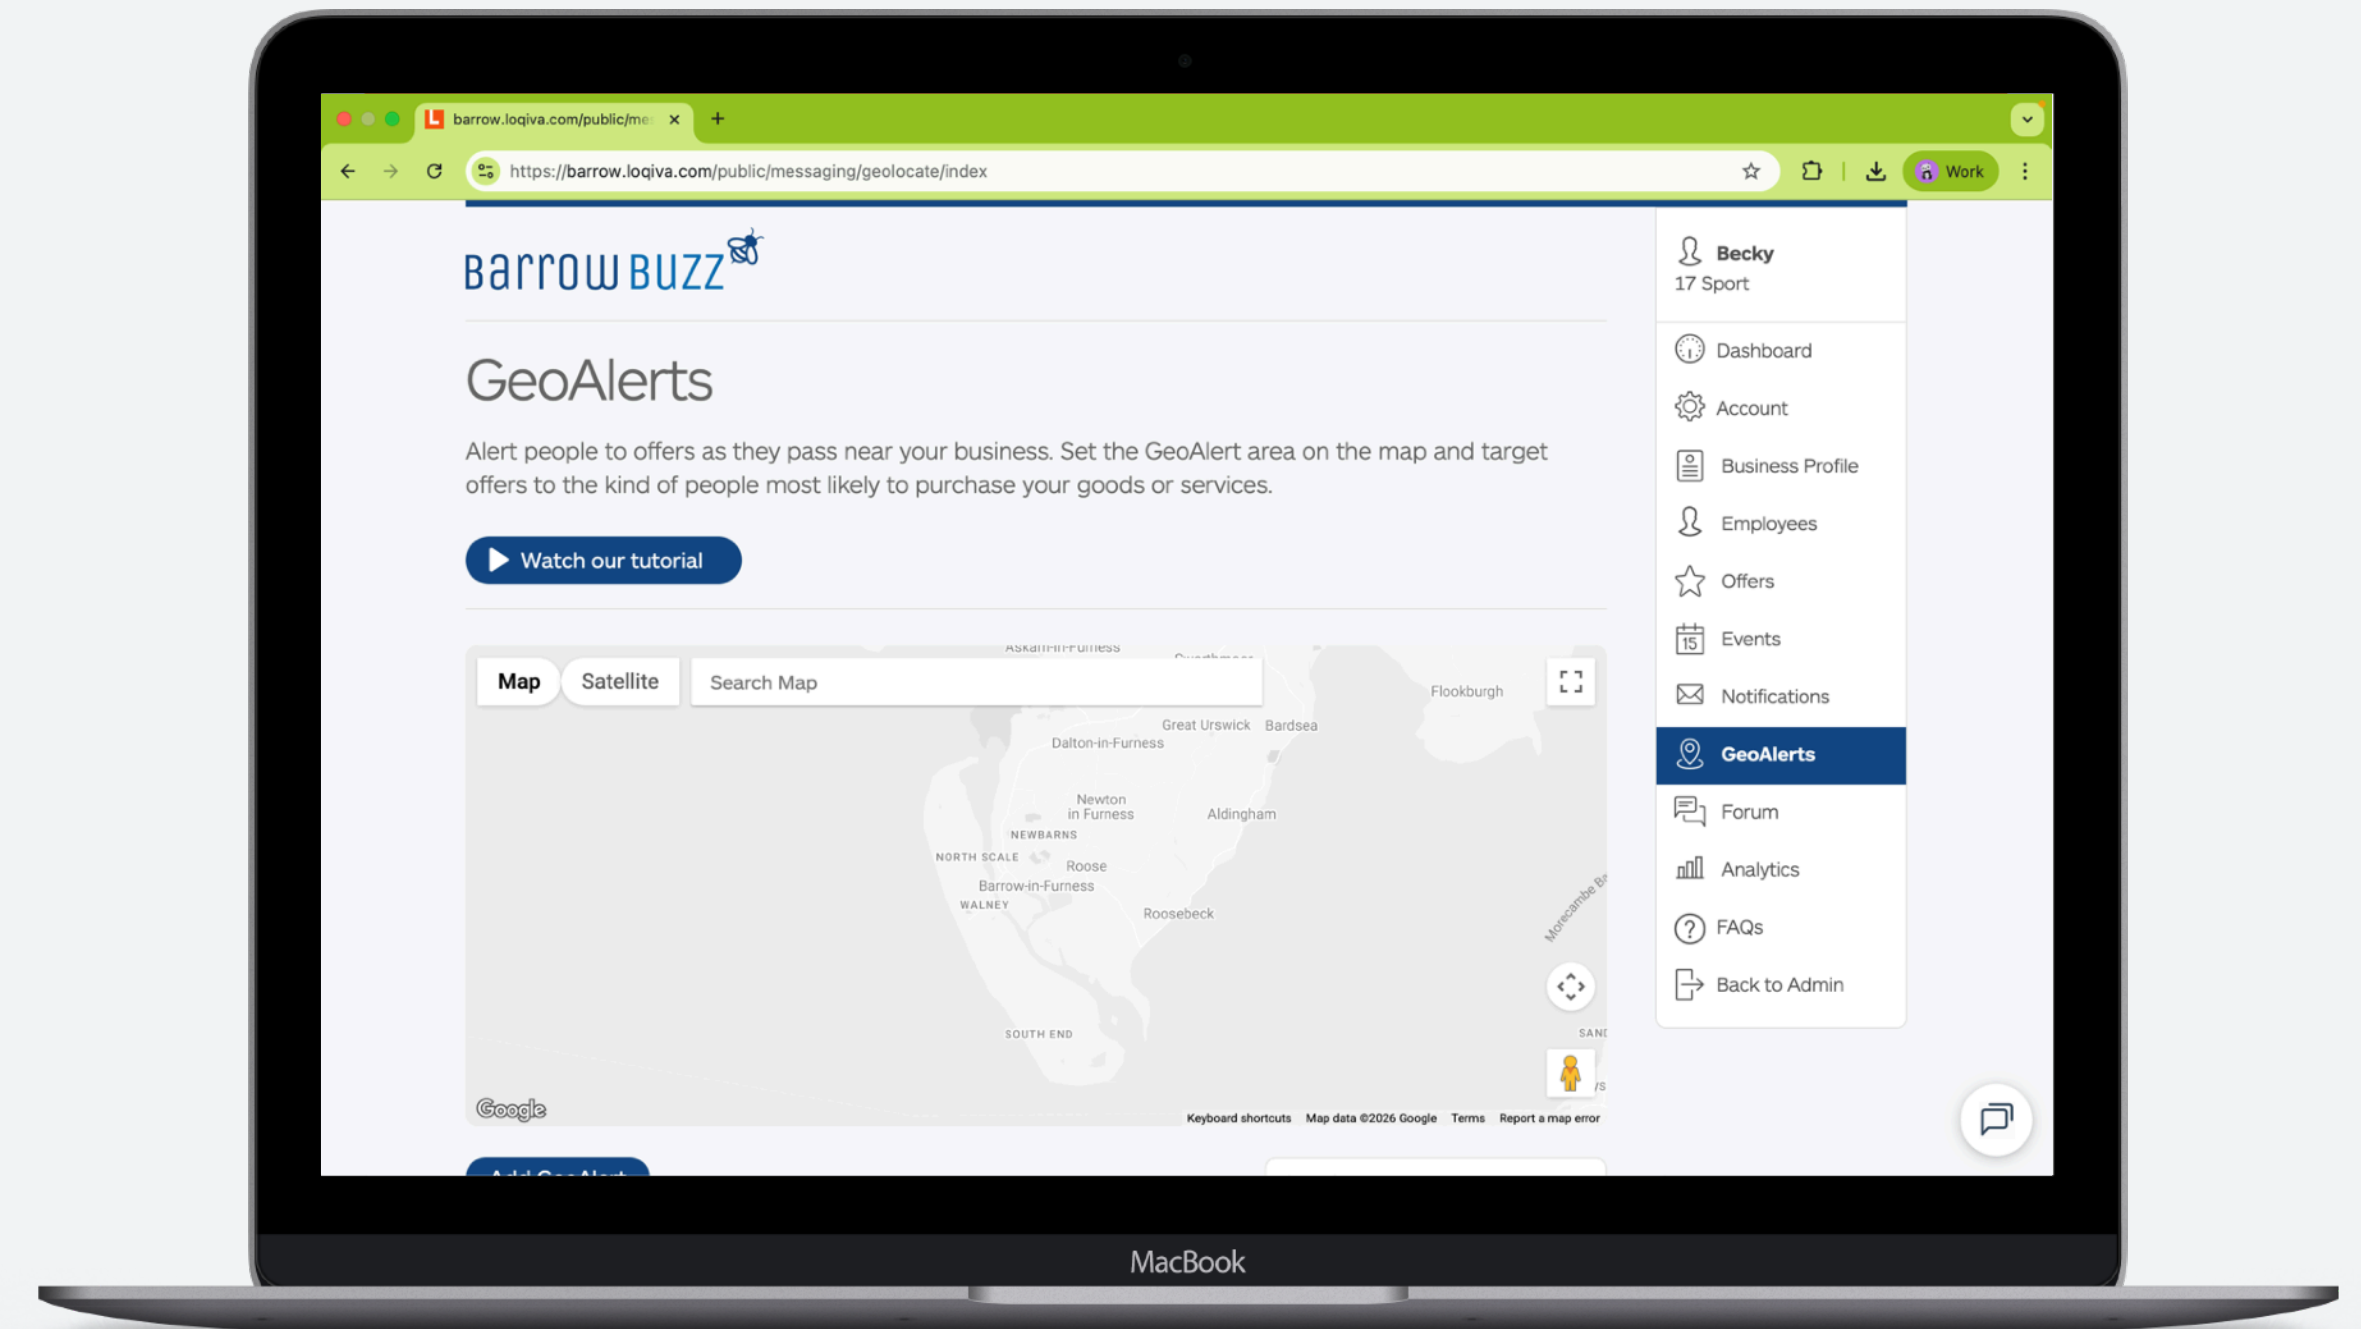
barrow.loqiva.com/public/me ×
+
https://barrow.loqiva.com/public/messaging/geolocate/index
Work

Barrow Buzz

GeoAlerts

Alert people to offers as they pass near your business. Set the GeoAlert area on the map and target offers to the kind of people most likely to purchase your goods or services.

Watch our tutorial

Map
Satellite
Search Map

Flookburgh
Great Urswick
Bardsea
Dalton-in-Furness
Newton in Furness
Aldingham
NEWBARNS
NORTH SCALE
Roose
Barrow-in-Furness
WALNEY
Roosebeck
SOUTH END
Google
Keyboard shortcuts
Map data ©2026 Google
Terms
Report a map error

Becky
17 Sport

Dashboard
Account
Business Profile
Employees
Offers
Events
Notifications
GeoAlerts
Forum
Analytics
FAQs
Back to Admin

MacBook